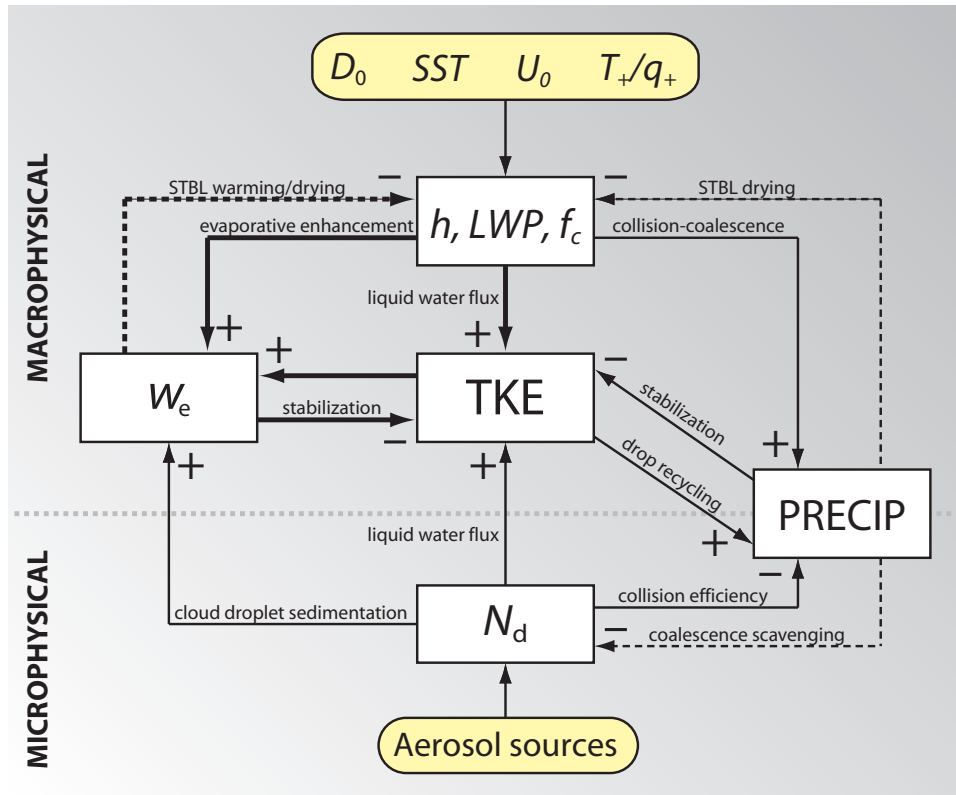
$D_0$ $SST$ $U_0$ $T_+/q_+$

MACROPHYSICAL

STBL warming/drying

−

$h$, $LWP$, $f_c$

−

STBL drying

evaporative enhancement

collision-coalescence

liquid water flux

+

+

+

$w_e$

TKE

−

stabilization

stabilization

−

+

drop recycling

+

+

PRECIP

liquid water flux

+

MICROPHYSICAL

−

collision efficiency

cloud droplet sedimentation

$N_d$

−

coalescence scavenging

Aerosol sources